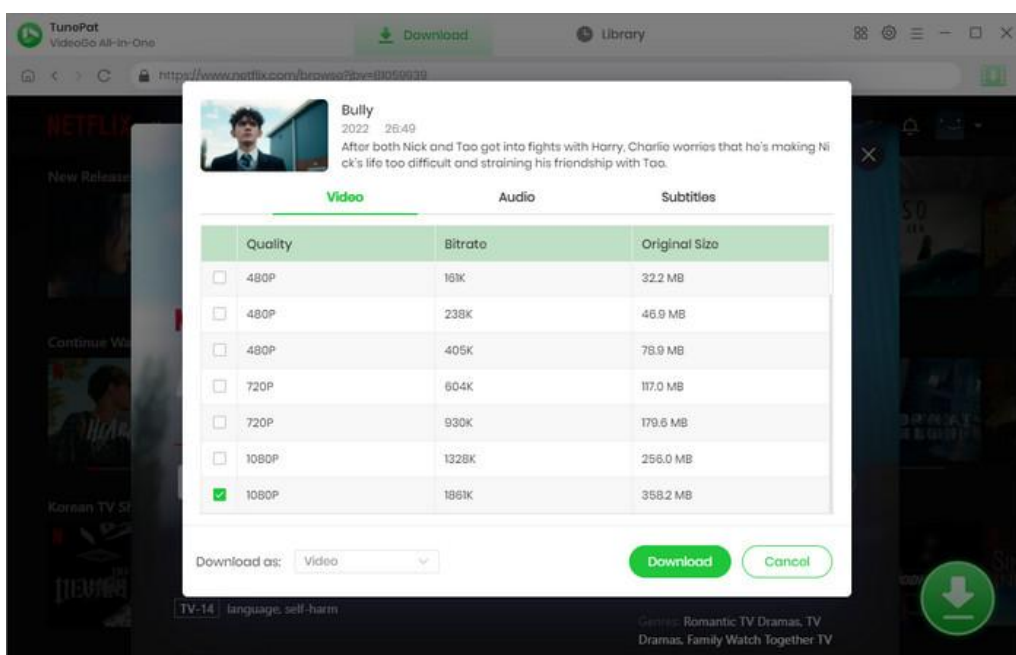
TunePat
VideoGo All-in-One

Download

Library

https://www.netflix.com/browse?jbv=81059939

NETFLIX

New Releases

Continue Wa

Korean TV Sh

Bully
2022 26:49
After both Nick and Tao got into fights with Harry, Charlie worries that he's making Nick's life too difficult and straining his friendship with Tao.

Video

Audio

Subtitles

| | Quality | Bitrate | Original Size |
|---|---|---|---|
| ☐ | 480P | 161K | 32.2 MB |
| ☐ | 480P | 238K | 46.9 MB |
| ☐ | 480P | 405K | 78.9 MB |
| ☐ | 720P | 604K | 117.0 MB |
| ☐ | 720P | 930K | 179.6 MB |
| ☐ | 1080P | 1328K | 256.0 MB |
| ☑ | 1080P | 1861K | 358.2 MB |

Download as: Video

Download

Cancel

TV-14 language, self-harm

Genres: Romantic TV Dramas, TV Dramas, Family Watch Together TV